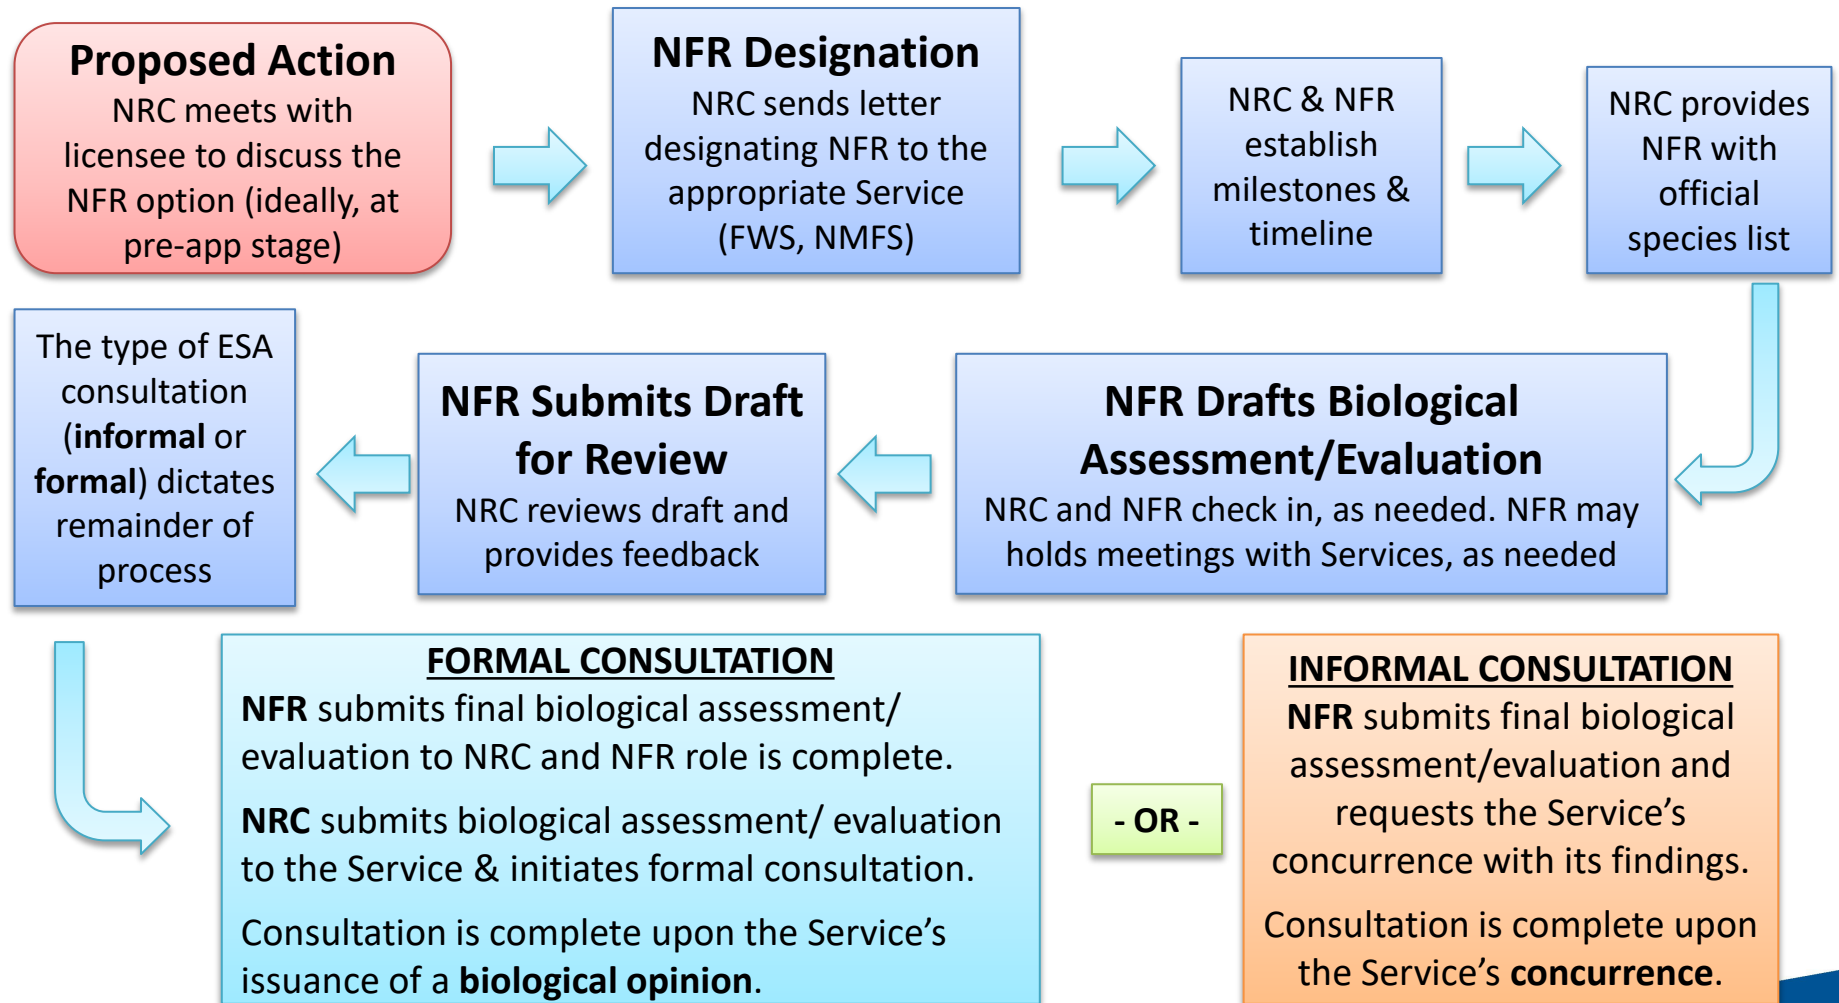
Proposed Action
NRC meets with licensee to discuss the NFR option (ideally, at pre-app stage)

NFR Designation
NRC sends letter designating NFR to the appropriate Service (FWS, NMFS)

NRC & NFR establish milestones & timeline

NRC provides NFR with official species list

NFR Drafts Biological Assessment/Evaluation
NRC and NFR check in, as needed. NFR may holds meetings with Services, as needed

NFR Submits Draft for Review
NRC reviews draft and provides feedback

The type of ESA consultation (informal or formal) dictates remainder of process

FORMAL CONSULTATION
NFR submits final biological assessment/ evaluation to NRC and NFR role is complete.

NRC submits biological assessment/ evaluation to the Service & initiates formal consultation.

Consultation is complete upon the Service's issuance of a biological opinion.

- OR -

INFORMAL CONSULTATION
NFR submits final biological assessment/evaluation and requests the Service's concurrence with its findings.

Consultation is complete upon the Service's concurrence.